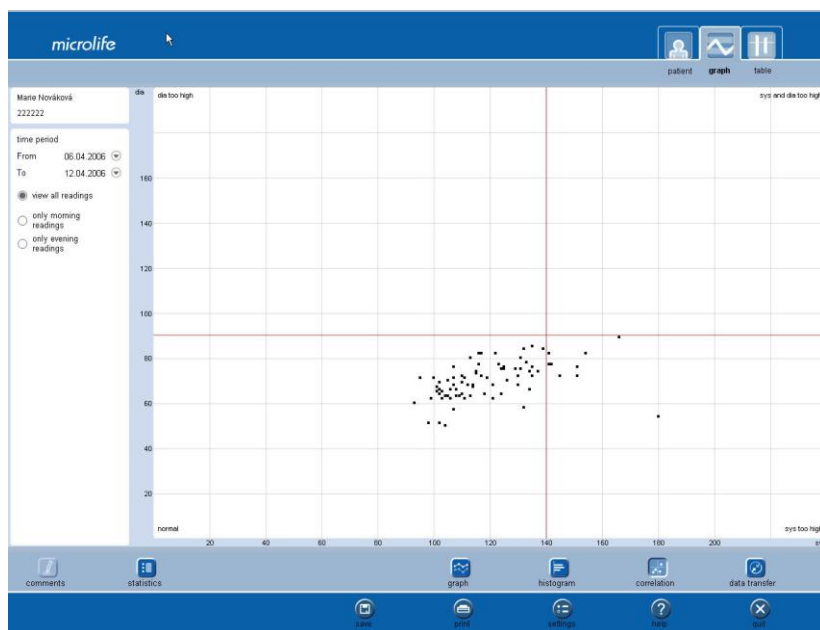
microlife

patient graph table

Marie Nováková
222222

time period
From 06.04.2006
To 12.04.2006

view all readings
only morning readings
only evening readings

dia
dia too high
sys and dia too high
160
140
120
100
80
60
40
20
normal
sys too high
20 40 60 80 100 120 140 160 180 200

comments statistics graph histogram correlation data transfer

save print settings help quit